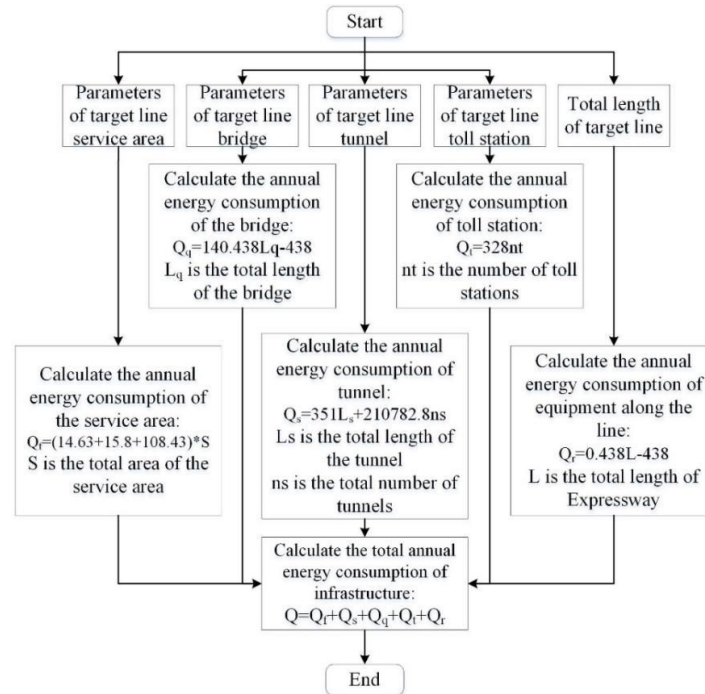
Start

Parameters of target line service area

Parameters of target line bridge

Parameters of target line tunnel

Parameters of target line toll station

Total length of target line

Calculate the annual energy consumption of the bridge: $Q_q$=140.438Lq-438 $L_q$ is the total length of the bridge

Calculate the annual energy consumption of toll station: $Q_t$=328nt nt is the number of toll stations

Calculate the annual energy consumption of the service area: $Q_f$=(14.63+15.8+108.43)*S S is the total area of the service area

Calculate the annual energy consumption of tunnel: $Q_s$=351$L_s$+210782.8ns Ls is the total length of the tunnel ns is the total number of tunnels

Calculate the annual energy consumption of equipment along the line: $Q_r$=0.438L-438 L is the total length of Expressway

Calculate the total annual energy consumption of infrastructure: Q=$Q_f$+$Q_s$+$Q_q$+$Q_t$+$Q_r$

End